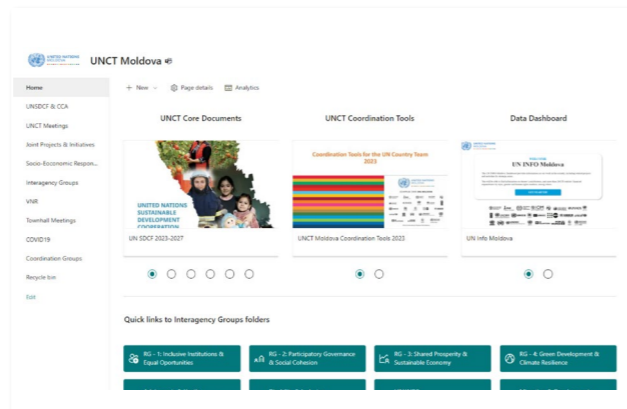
UNITED NATIONS MOLDOVA

UNCT Moldova

Home
UNSDCF & CCA
UNCT Meetings
Joint Projects & Initiatives
Socio-Economic Respon...
Interagency Groups
VNR
Townhall Meetings
COVID19
Coordination Groups
Recycle bin
Edit

+ New ⌄ Page details Analytics

UNCT Core Documents

UNITED NATIONS SUSTAINABLE DEVELOPMENT COOPERATION

UN SDCF 2023-2027

UNCT Coordination Tools

Coordination Tools for the UN Country Team 2023

UNCT Moldova Coordination Tools 2023

Data Dashboard

UN INFO Moldova

UN Info Moldova

Quick links to Interagency Groups folders

RG - 1: Inclusive Institutions & Equal Oportunities

RG - 2: Participatory Governance & Social Cohesion

RG - 3: Shared Prosperity & Sustainable Economy

RG - 4: Green Development & Climate Resilience